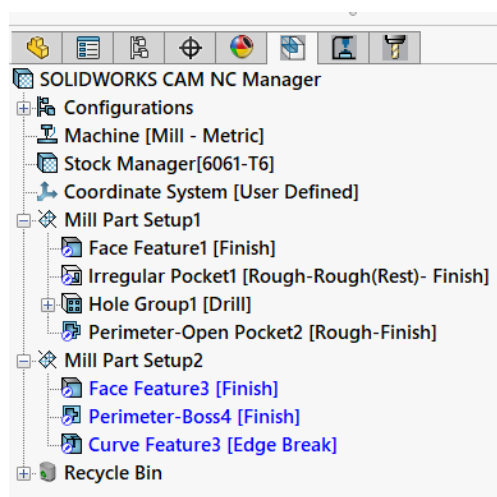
SOLIDWORKS CAM NC Manager
Configurations
Machine [Mill - Metric]
Stock Manager[6061-T6]
Coordinate System [User Defined]
Mill Part Setup1
Face Feature1 [Finish]
Irregular Pocket1 [Rough-Rough(Rest)- Finish]
Hole Group1 [Drill]
Perimeter-Open Pocket2 [Rough-Finish]
Mill Part Setup2
Face Feature3 [Finish]
Perimeter-Boss4 [Finish]
Curve Feature3 [Edge Break]
Recycle Bin